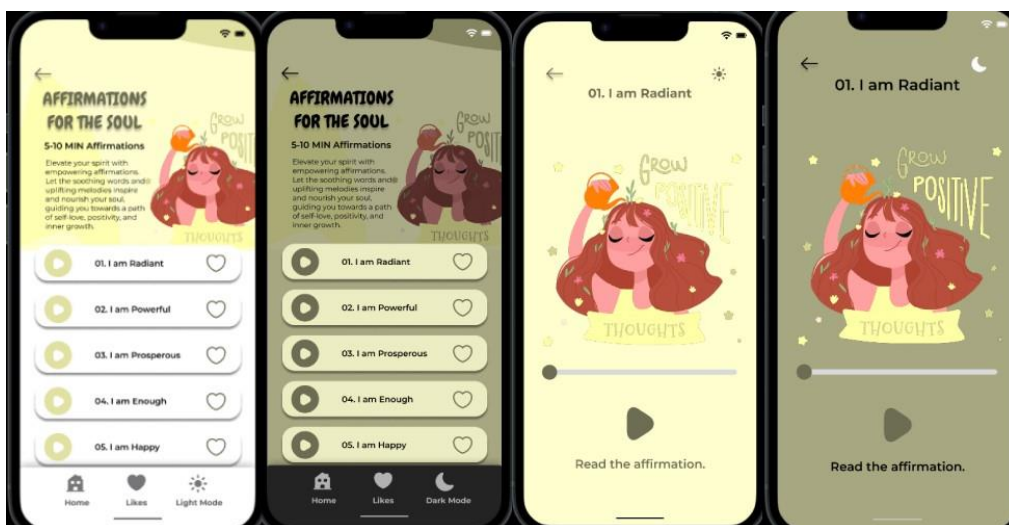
AFFIRMATIONS FOR THE SOUL

GROW POSITIVE THOUGHTS

5-10 MIN Affirmations

Elevate your spirit with empowering affirmations. Let the soothing words and uplifting melodies inspire and nourish your soul, guiding you towards a path of self-love, positivity, and inner growth.

01. I am Radiant

02. I am Powerful

03. I am Prosperous

04. I am Enough

05. I am Happy

Home Likes Light Mode

AFFIRMATIONS FOR THE SOUL

GROW POSITIVE THOUGHTS

5-10 MIN Affirmations

Elevate your spirit with empowering affirmations. Let the soothing words and uplifting melodies inspire and nourish your soul, guiding you towards a path of self-love, positivity, and inner growth.

01. I am Radiant

02. I am Powerful

03. I am Prosperous

04. I am Enough

05. I am Happy

Home Likes Dark Mode

01. I am Radiant

GROW POSITIVE THOUGHTS

Read the affirmation.

01. I am Radiant

GROW POSITIVE THOUGHTS

Read the affirmation.